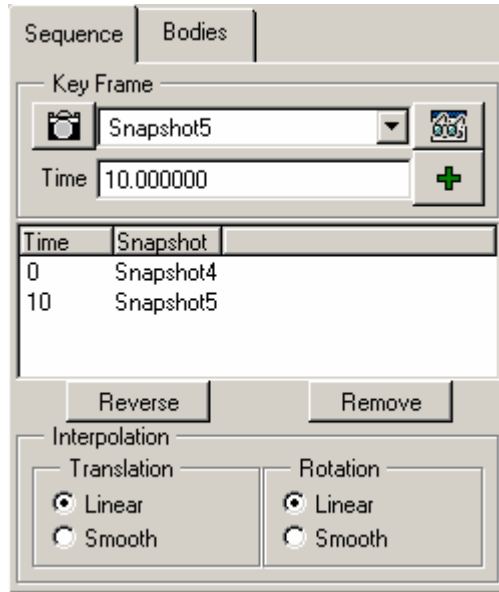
Sequence | Bodies

Key Frame

Snapshot5

Time 10.000000

| Time | Snapshot |
|---|---|
| 0 | Snapshot4 |
| 10 | Snapshot5 |

Reverse

Remove

Interpolation

Translation
Linear
Smooth

Rotation
Linear
Smooth